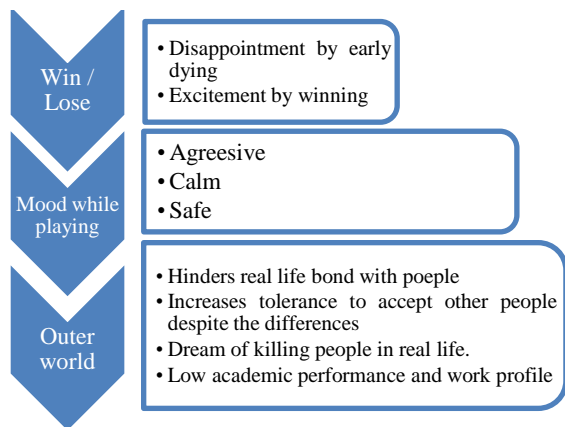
Win / Lose

• Disappointment by early dying
• Excitement by winning

Mood while playing

• Agreesive
• Calm
• Safe

Outer world

• Hinders real life bond with poeple
• Increases tolerance to accept other people despite the differences
• Dream of killing people in real life.
• Low academic performance and work profile